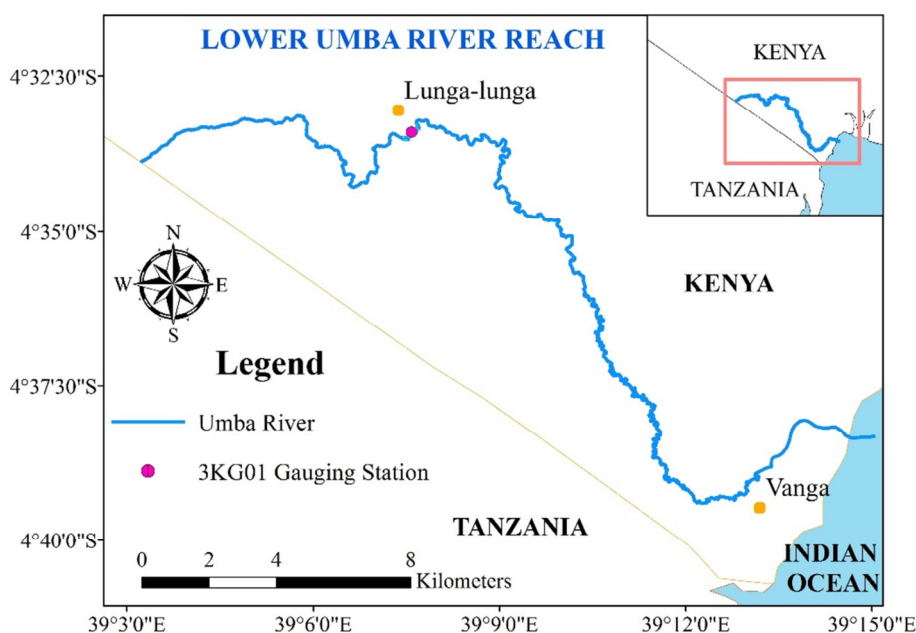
LOWER UMBA RIVER REACH

KENYA

TANZANIA

4°32'30"S

4°35'0"S

4°37'30"S

4°40'0"S

Lunga-lunga

N
W E
S

KENYA

Legend

Umba River

3KG01 Gauging Station

Vanga

TANZANIA

INDIAN OCEAN

0 2 4 8 Kilometers

39°3'0"E 39°6'0"E 39°9'0"E 39°12'0"E 39°15'0"E